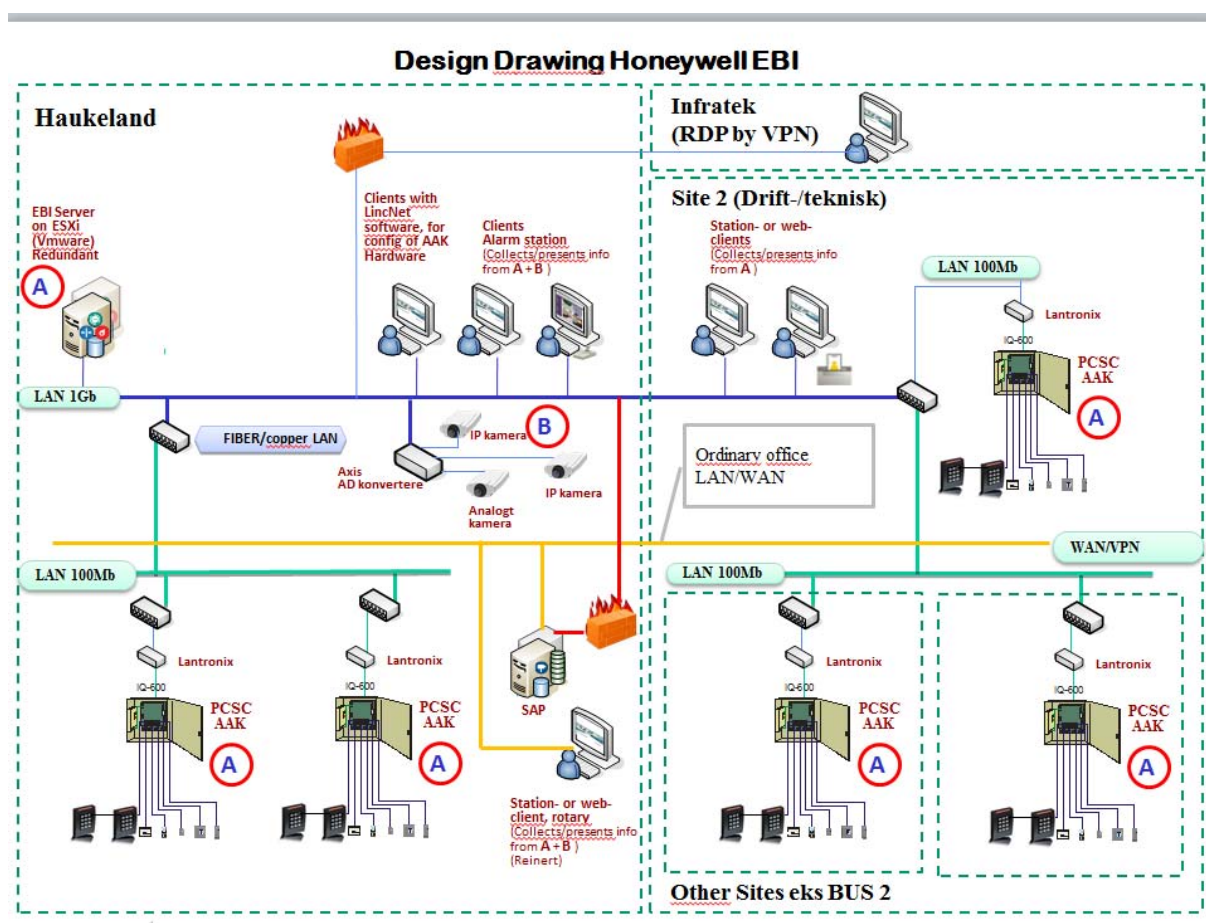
Design Drawing Honeywell EBI

Haukeland

EBI Server on ESXi (Vmware) Redundant

A

Clients with LincNet software, for config of AAK Hardware

Clients Alarm station (Collects/presents info from A + B )

LAN 1Gb

FIBER/copper LAN

IP kamera

B

Axis AD konvertere

IP kamera

Analogt kamera

LAN 100Mb

Lantronix

IQ-600

PCSC AAK

A

Lantronix

IQ-600

PCSC AAK

A

SAP

Station- or web-client, rotary (Collects/presents info from A + B ) (Reinert)

Infratek (RDP by VPN)

Site 2 (Drift-/teknisk)

Station- or web-clients (Collects/presents info from A )

LAN 100Mb

Lantronix

IQ-600

PCSC AAK

A

Ordinary office LAN/WAN

WAN/VPN

LAN 100Mb

Lantronix

IQ-600

PCSC AAK

A

Lantronix

IQ-600

PCSC AAK

A

Other Sites eks BUS 2